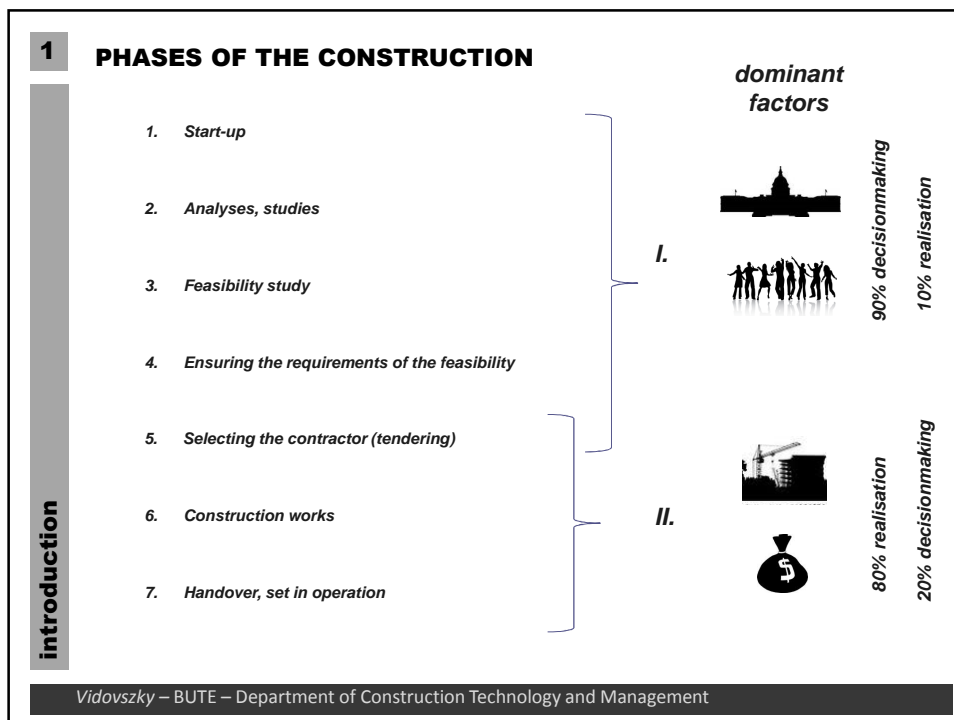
1

PHASES OF THE CONSTRUCTION

dominant factors

1. Start-up

2. Analyses, studies

3. Feasibility study

4. Ensuring the requirements of the feasibility

5. Selecting the contractor (tendering)

6. Construction works

7. Handover, set in operation

I.

II.

90% decisionmaking

10% realisation

80% realisation

20% decisionmaking

$

introduction

Vidovszky – BUTE – Department of Construction Technology and Management